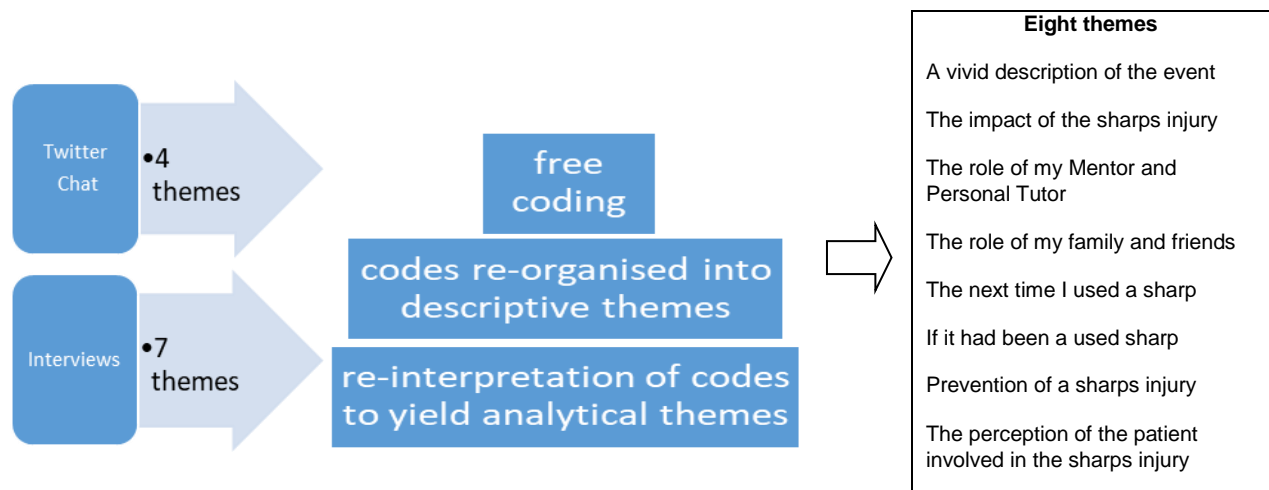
Twitter Chat

•4 themes

Interviews

•7 themes

free coding

codes re-organised into descriptive themes

re-interpretation of codes to yield analytical themes

Eight themes

A vivid description of the event

The impact of the sharps injury

The role of my Mentor and Personal Tutor

The role of my family and friends

The next time I used a sharp

If it had been a used sharp

Prevention of a sharps injury

The perception of the patient involved in the sharps injury